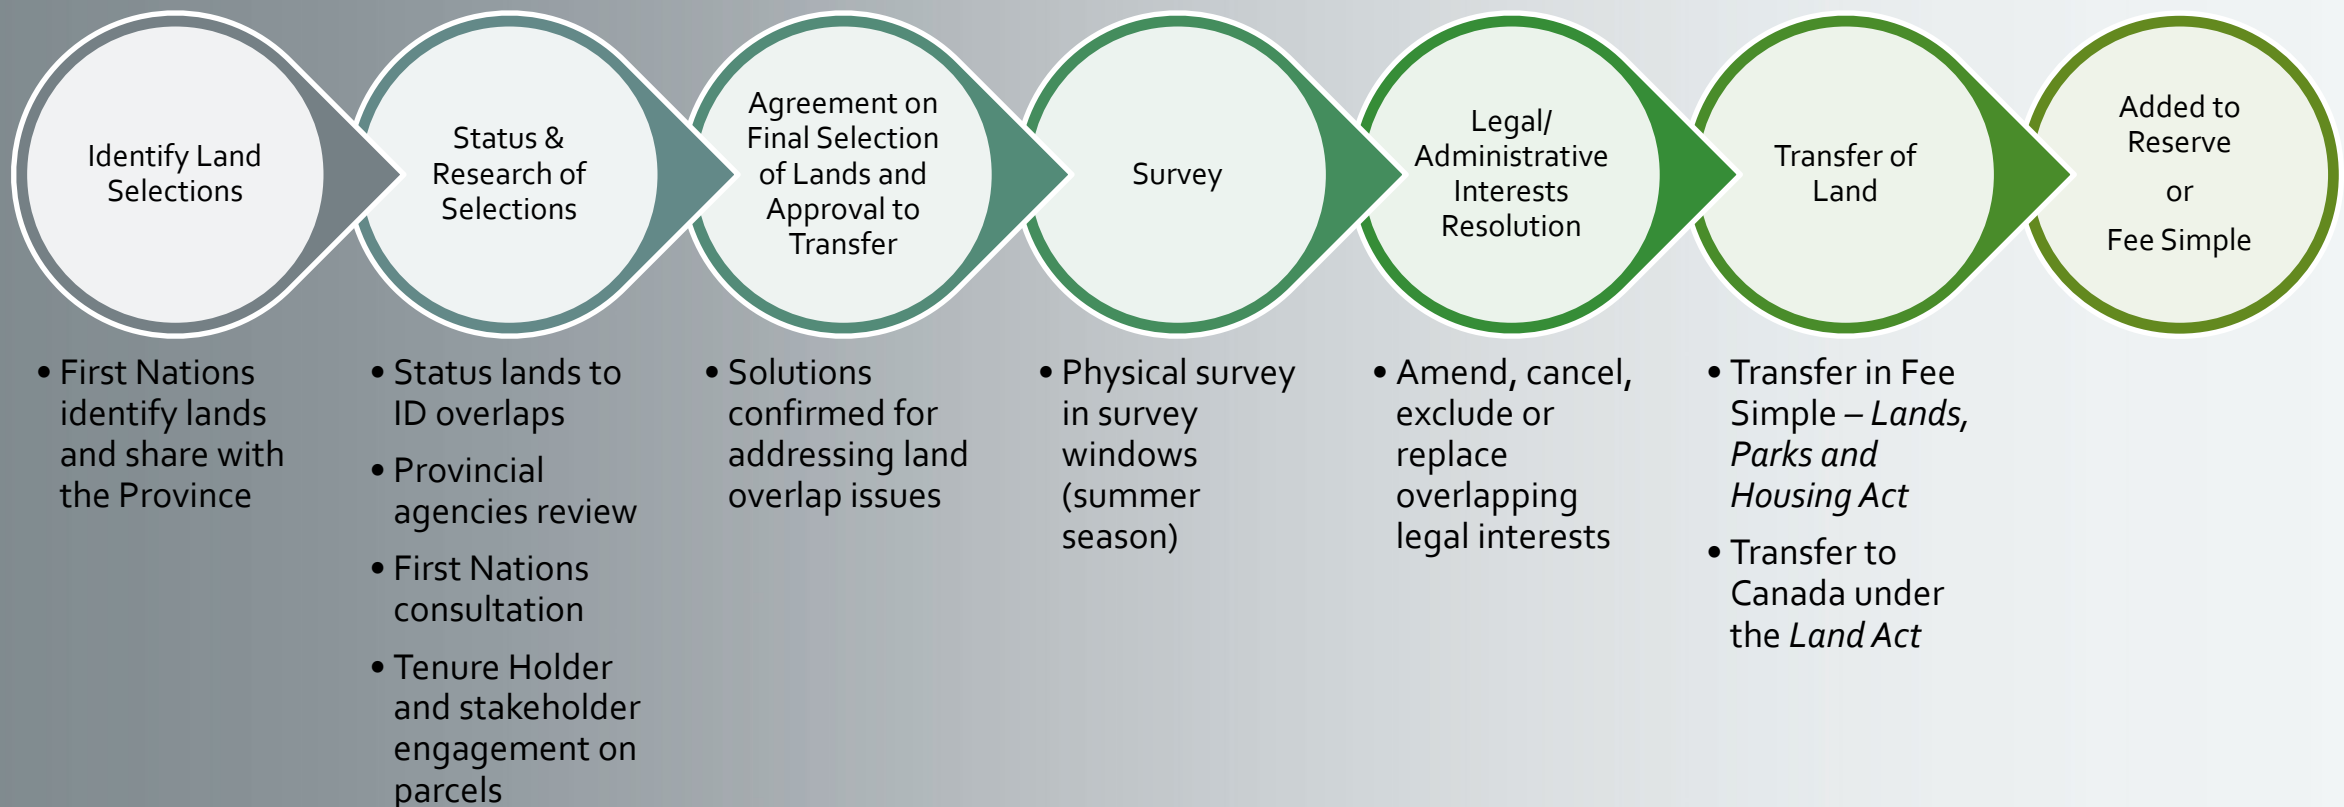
Identify Land Selections

Status & Research of Selections

Agreement on Final Selection of Lands and Approval to Transfer

Survey

Legal/ Administrative Interests Resolution

Transfer of Land

Added to Reserve

or

Fee Simple

• First Nations identify lands and share with the Province

• Status lands to ID overlaps

• Provincial agencies review

• First Nations consultation

• Tenure Holder and stakeholder engagement on parcels

• Solutions confirmed for addressing land overlap issues

• Physical survey in survey windows (summer season)

• Amend, cancel, exclude or replace overlapping legal interests

• Transfer in Fee Simple – *Lands, Parks and Housing Act*

• Transfer to Canada under the *Land Act*